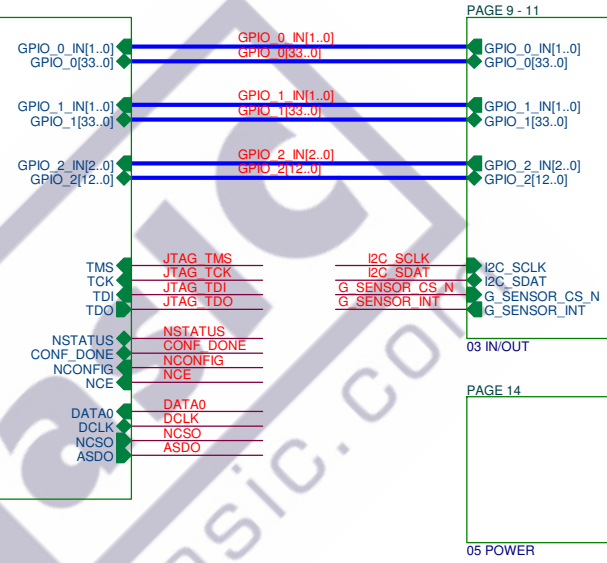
PAGE 9 - 11

GPIO_0_IN[1..0]
GPIO_0[33..0]
GPIO_0_IN[1..0]
GPIO_0[33..0]
GPIO_0_IN[1..0]
GPIO_0[33..0]

GPIO_1_IN[1..0]
GPIO_1[33..0]
GPIO_1_IN[1..0]
GPIO_1[33..0]
GPIO_1_IN[1..0]
GPIO_1[33..0]

GPIO_2_IN[2..0]
GPIO_2[12..0]
GPIO_2_IN[2..0]
GPIO_2[12..0]
GPIO_2_IN[2..0]
GPIO_2[12..0]

TMS
TCK
TDI
TDO
JTAG_TMS
JTAG_TCK
JTAG_TDI
JTAG_TDO

I2C_SCLK
I2C_SDAT
G_SENSOR_CS_N
G_SENSOR_INT
I2C_SCLK
I2C_SDAT
G_SENSOR_CS_N
G_SENSOR_INT

03 IN/OUT

NSTATUS
CONF_DONE
NCONFIG
NCE
NSTATUS
CONF_DONE
NCONFIG
NCE

DATA0
DCLK
NCSO
ASDO
DATA0
DCLK
NCSO
ASDO

PAGE 14

05 POWER